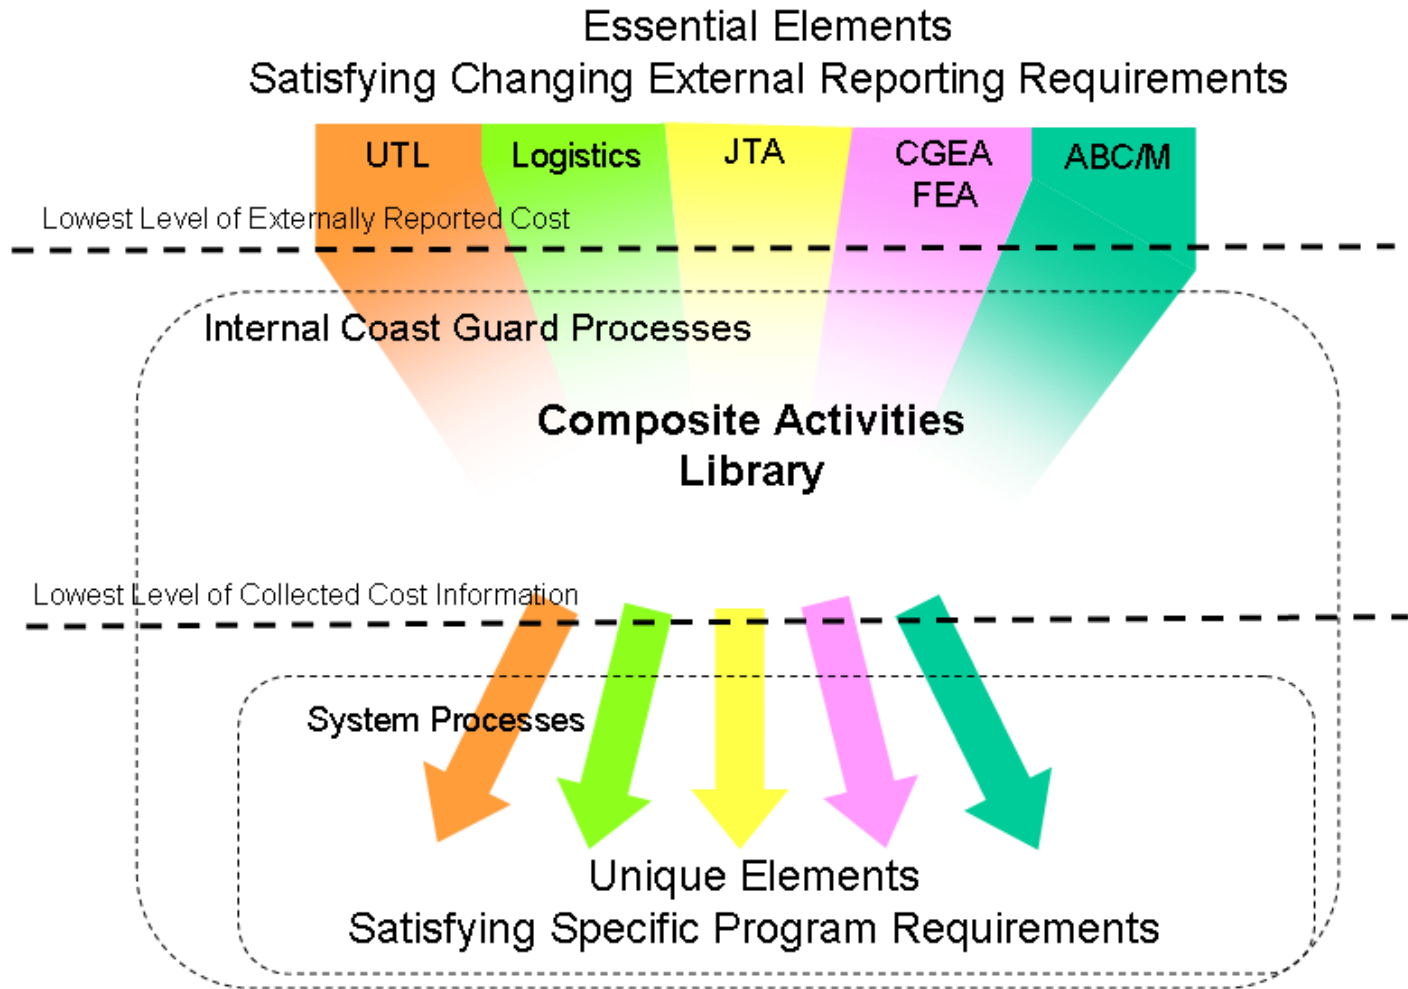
Essential Elements
Satisfying Changing External Reporting Requirements

UTL

Logistics

JTA

CGEA
FEA

ABC/M

Lowest Level of Externally Reported Cost

Internal Coast Guard Processes

Composite Activities Library

Lowest Level of Collected Cost Information

System Processes

Unique Elements
Satisfying Specific Program Requirements